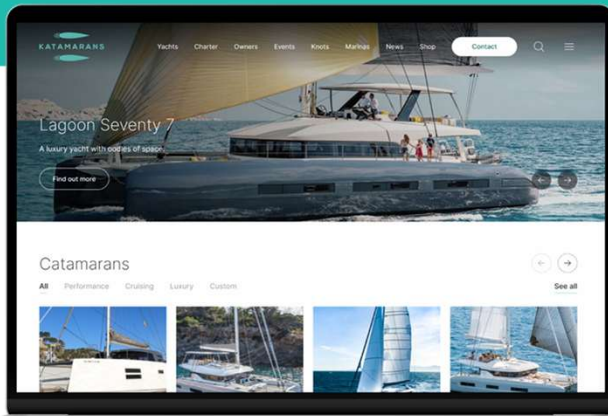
KATAMARANS

Yachts Charter Owners Events Knots Marinas News Shop Contact

Lagoon Seventy 7

A luxury yacht with oodles of space

Find out more

Catamarans

All Performance Cruising Luxury Custom

See all